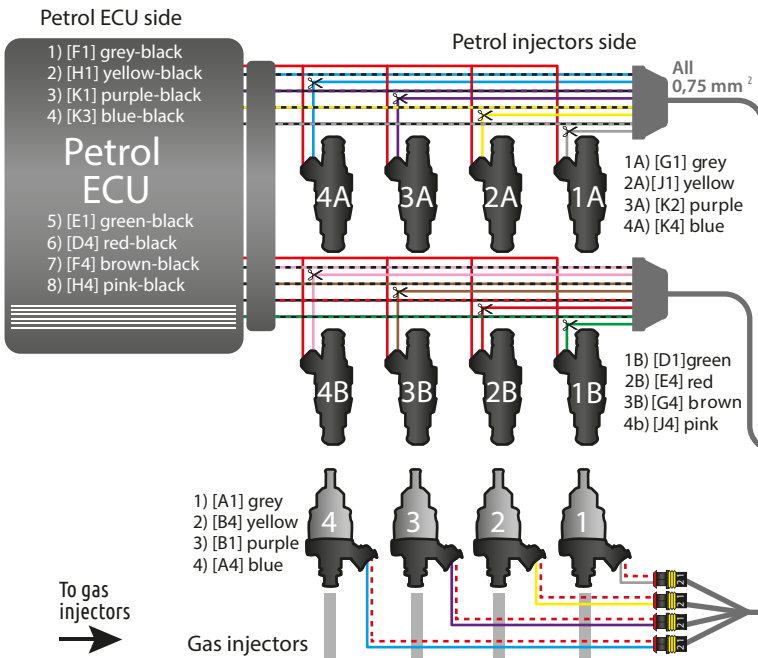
Petrol ECU side

1) [F1] grey-black
2) [H1] yellow-black
3) [K1] purple-black
4) [K3] blue-black

Petrol ECU

5) [E1] green-black
6) [D4] red-black
7) [F4] brown-black
8) [H4] pink-black

Petrol injectors side

All 0,75 mm $^2$

4A 3A 2A 1A

1A) [G1] grey
2A)[J1] yellow
3A) [K2] purple
4A) [K4] blue

4B 3B 2B 1B

1B) [D1]green
2B) [E4] red
3B)[G4] brown
4b) [J4] pink

1) [A1] grey
2) [B4] yellow
3) [B1] purple
4) [A4] blue

4 3 2 1

To gas injectors

Gas injectors